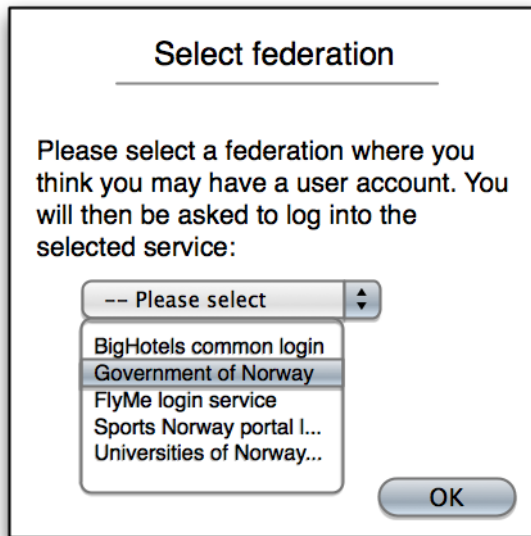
Select federation

Please select a federation where you think you may have a user account. You will then be asked to log into the selected service:

-- Please select

BigHotels common login
Government of Norway
FlyMe login service
Sports Norway portal l...
Universities of Norway...

OK